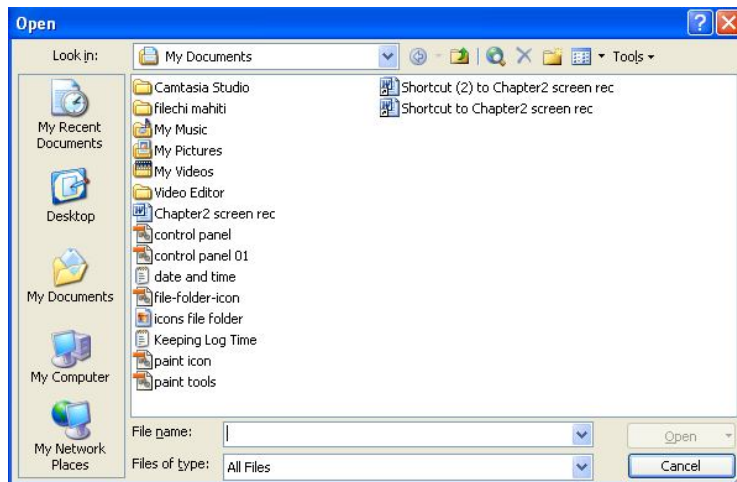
Open

Look in: My Documents

Tools

My Recent Documents

Desktop

My Documents

My Computer

My Network Places

Camtasia Studio
filechi mahiti
My Music
My Pictures
My Videos
Video Editor
Chapter2 screen rec
control panel
control panel 01
date and time
file-folder-icon
icons file folder
Keeping Log Time
paint icon
paint tools

Shortcut (2) to Chapter2 screen rec
Shortcut to Chapter2 screen rec

File name:

Files of type: All Files

Open

Cancel